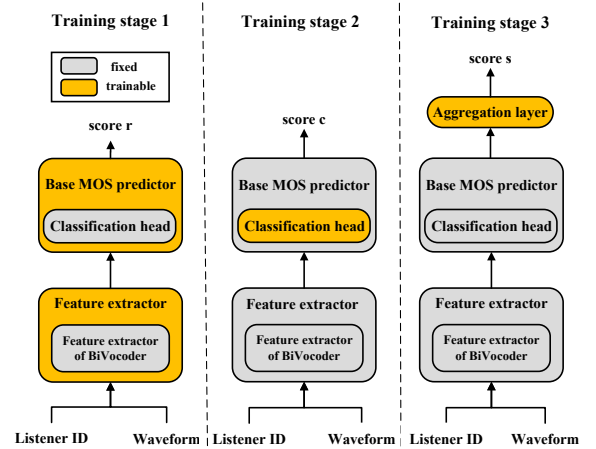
Training stage 1

fixed
trainable

score r

Base MOS predictor

Classification head

Feature extractor

Feature extractor of BiVocoder

Listener ID
Waveform

Training stage 2

score c

Base MOS predictor

Classification head

Feature extractor

Feature extractor of BiVocoder

Listener ID
Waveform

Training stage 3

score s

Aggregation layer

Base MOS predictor

Classification head

Feature extractor

Feature extractor of BiVocoder

Listener ID
Waveform